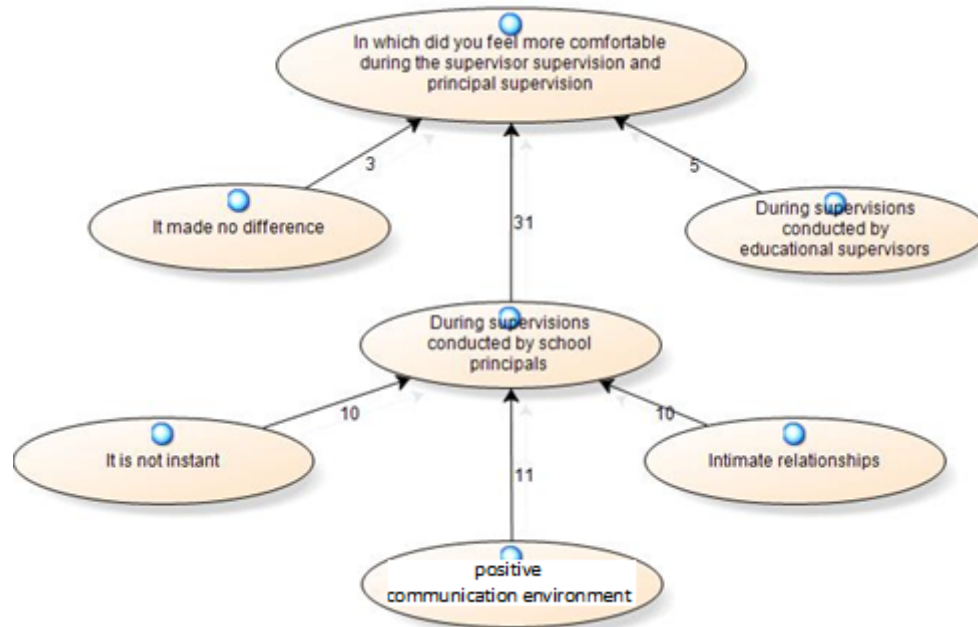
In which did you feel more comfortable during the supervisor supervision and principal supervision

3

It made no difference

31

5

During supervisions conducted by educational supervisors

During supervisions conducted by school principals

10

It is not instant

11

10

Intimate relationships

positive communication environment